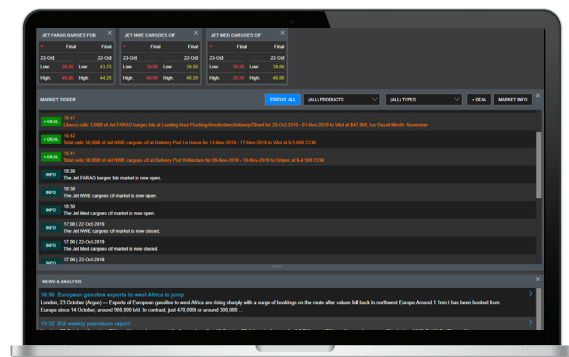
JET FARAG BARGES FOB
Final Final
23-Oct 22-Oct
Low: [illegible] Low: 43.75
High: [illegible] High: 44.25

JET NWE CARGOES CIF
Final Final
23-Oct 22-Oct
Low: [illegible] Low: 39.00
High: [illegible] High: 40.50

JET MED CARGOES CIF
Final Final
23-Oct 22-Oct
Low: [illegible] Low: 39.50
High: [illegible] High: 40.50

MARKET TICKER
STATUS: ALL (ALL) PRODUCTS (ALL) TYPES + DEAL MARKET INFO

+ DEAL 16:47
Litasco sells 3,000t of Jet FARAG barges fob at Loading Area Flushing/Amsterdam/Antwerp/Ghent for 25-Oct-2019 - 01-Nov-2019 to Vitol at $47.00/t, Ice Gasoil Month: November

+ DEAL 16:42
Total sells 30,000t of Jet NWE cargoes cif at Delivery Port Le Havre for 13-Nov-2019 - 17-Nov-2019 to Vitol at $-5.00/t CCM

+ DEAL 16:41
Total sells 30,000t of Jet NWE cargoes cif at Delivery Port Rotterdam for 05-Nov-2019 - 10-Nov-2019 to Unipec at $-4.50/t CCM

INFO 10:30
The Jet FARAG barges fob market is now open.

INFO 10:30
The Jet NWE cargoes cif market is now open.

INFO 10:30
The Jet Med cargoes cif market is now open.

INFO 17:00 | 22-Oct-2019
The Jet NWE cargoes cif market is now closed.

INFO 17:00 | 22-Oct-2019
The Jet Med cargoes cif market is now closed.

INFO 17:00 | 22-Oct-2019

NEWS & ANALYSIS

16:50 European gasoline exports to west Africa to jump
London, 23 October (Argus) — Exports of European gasoline to west Africa are rising sharply with a surge of bookings on the route after values fell back in northwest Europe Around 1 5mn t has been booked from Europe since 14 October, around 500,000 b/d. In contrast, just 470,000 t or around 300,000 ...

16:39 EIA weekly petroleum report